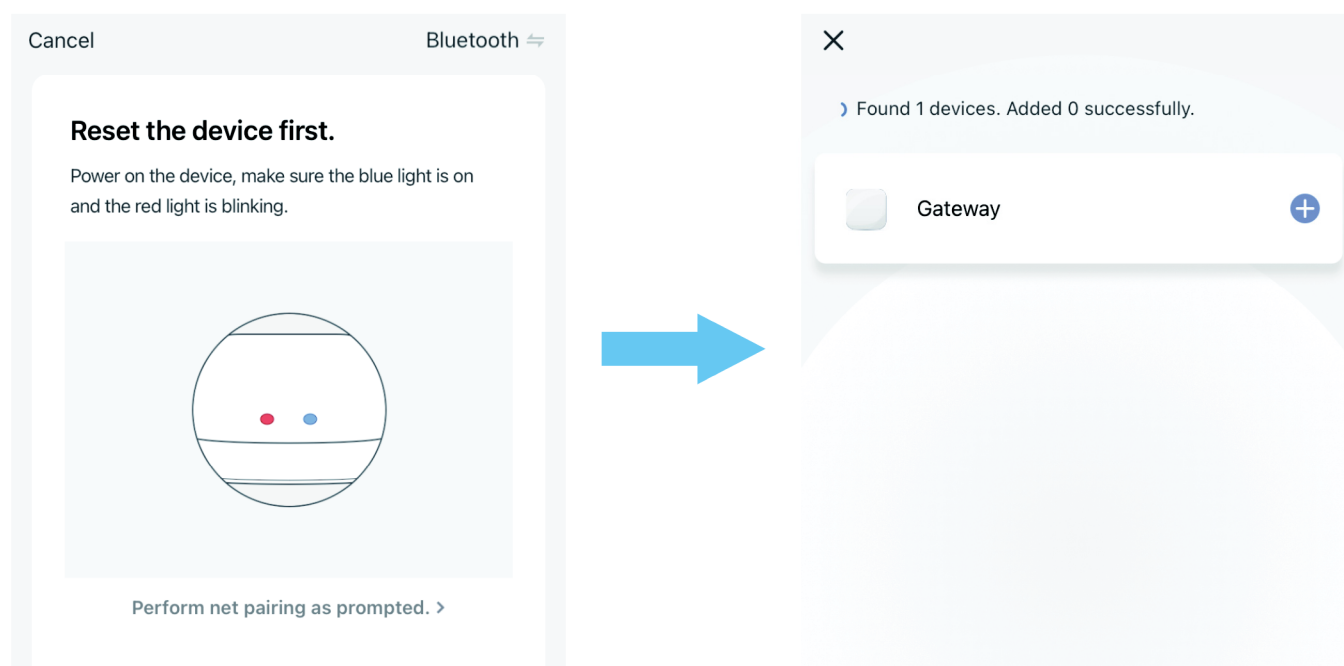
Cancel

Bluetooth ⇋

Reset the device first.

Power on the device, make sure the blue light is on and the red light is blinking.

Perform net pairing as prompted. >

×

Found 1 devices. Added 0 successfully.

Gateway